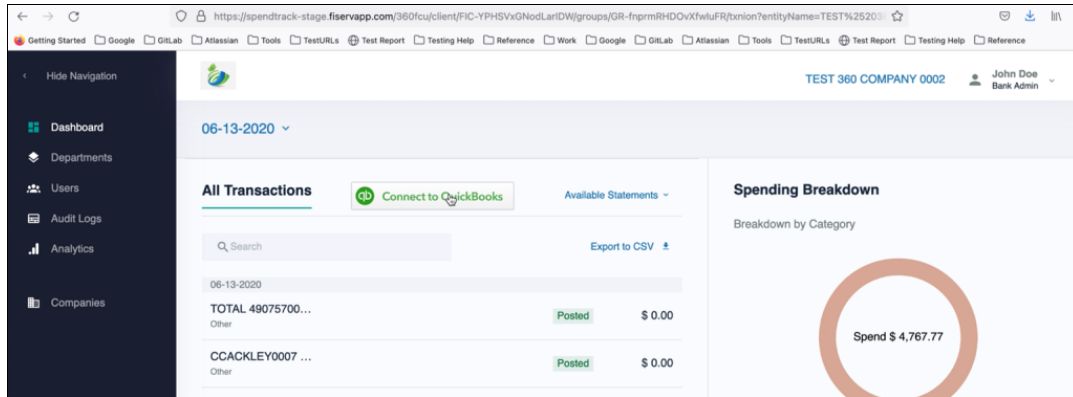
https://spendtrack-stage.fiservapp.com/360fcu/client/FIC-YPHSVxGNodLarIDW/groups/GR-fnprmRHDOvXfwluFR/txnion?entityName=TEST%25203

Getting Started Google GitLab Atlassian Tools TestURLs Test Report Testing Help Reference Work Google GitLab Atlassian Tools TestURLs Test Report Testing Help Reference

Hide Navigation

TEST 360 COMPANY 0002

John Doe
Bank Admin

Dashboard
Departments
Users
Audit Logs
Analytics
Companies

06-13-2020

All Transactions

Connect to QuickBooks

Available Statements

Q Search

Export to CSV

06-13-2020

TOTAL 49075700...
Other
Posted
$ 0.00

CCACKLEY0007 ...
Other
Posted
$ 0.00

Spending Breakdown

Breakdown by Category

Spend $ 4,767.77